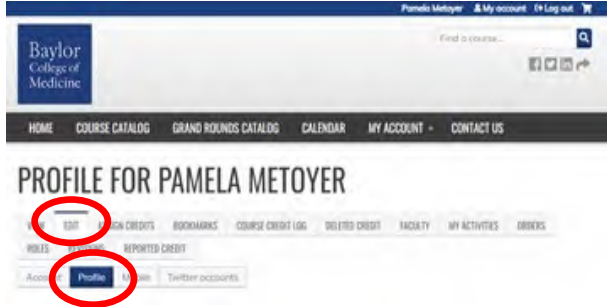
Pamela Metoyer My account Log out

Baylor College of Medicine

Find a course...

HOME COURSE CATALOG GRAND ROUNDS CATALOG CALENDAR MY ACCOUNT CONTACT US

PROFILE FOR PAMELA METOYER

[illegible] EDIT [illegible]GN CREDITS BOOKMARKS COURSE CREDIT LOG DELETED CREDIT FACULTY MY ACTIVITIES ORDERS ROLES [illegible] REPORTED CREDIT

Account Profile M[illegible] Twitter accounts